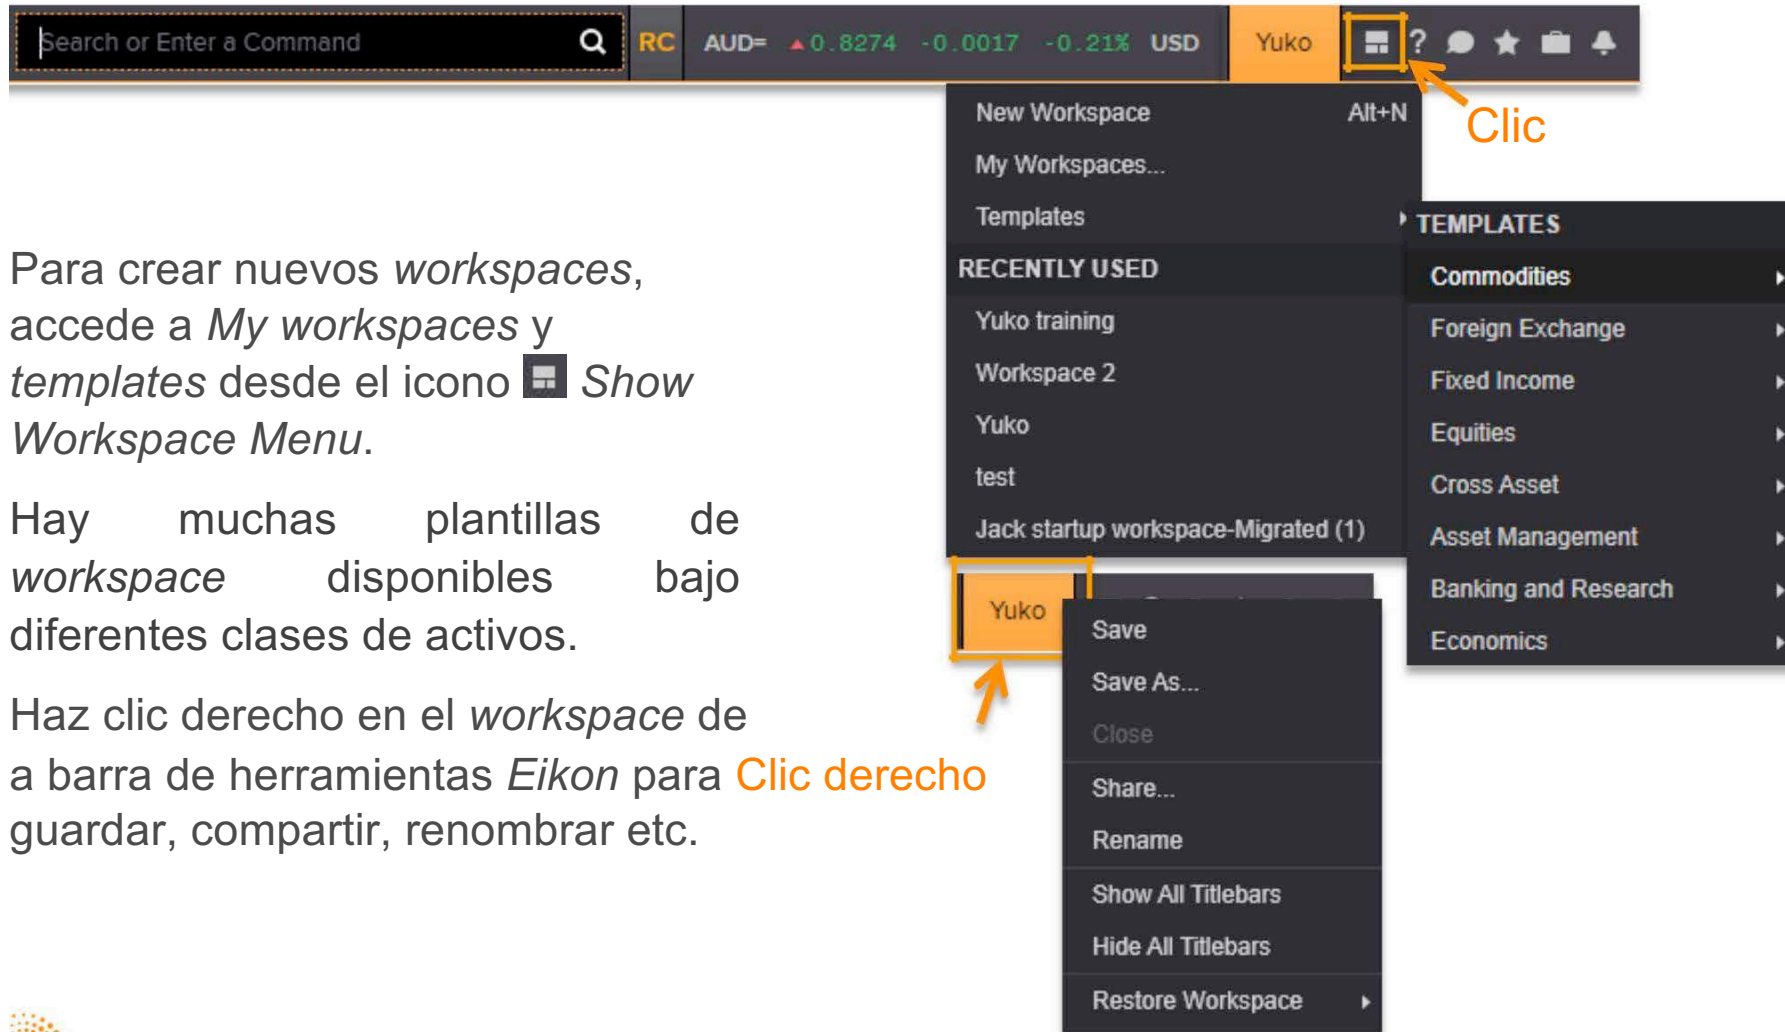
Search or Enter a Command

RC AUD= ▲0.8274 -0.0017 -0.21% USD Yuko

Clic

New Workspace Alt+N
My Workspaces...
Templates
RECENTLY USED
Yuko training
Workspace 2
Yuko
test
Jack startup workspace-Migrated (1)

TEMPLATES
Commodities
Foreign Exchange
Fixed Income
Equities
Cross Asset
Asset Management
Banking and Research
Economics

Para crear nuevos *workspaces*, accede a *My workspaces* y *templates* desde el icono *Show Workspace Menu*.

Hay muchas plantillas de *workspace* disponibles bajo diferentes clases de activos.

Haz clic derecho en el *workspace* de a barra de herramientas *Eikon* para guardar, compartir, renombrar etc.

Clic derecho

Yuko

Save
Save As...
Close
Share...
Rename
Show All Titlebars
Hide All Titlebars
Restore Workspace